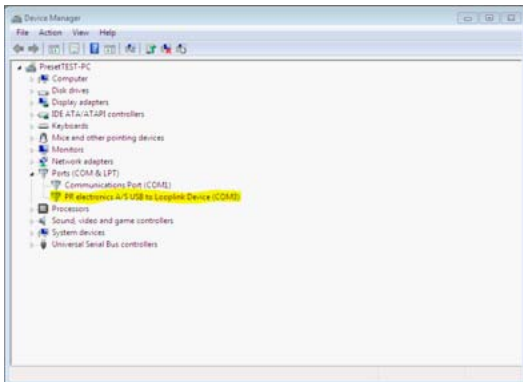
Device Manager

File Action View Help

PresetTEST-PC
Computer
Disk drives
Display adapters
IDE ATA/ATAPI controllers
Keyboards
Mice and other pointing devices
Monitors
Network adapters
Ports (COM & LPT)
Communications Port (COM1)
PR electronics A/S USB to Looplink Device (COM3)
Processors
Sound, video and game controllers
System devices
Universal Serial Bus controllers